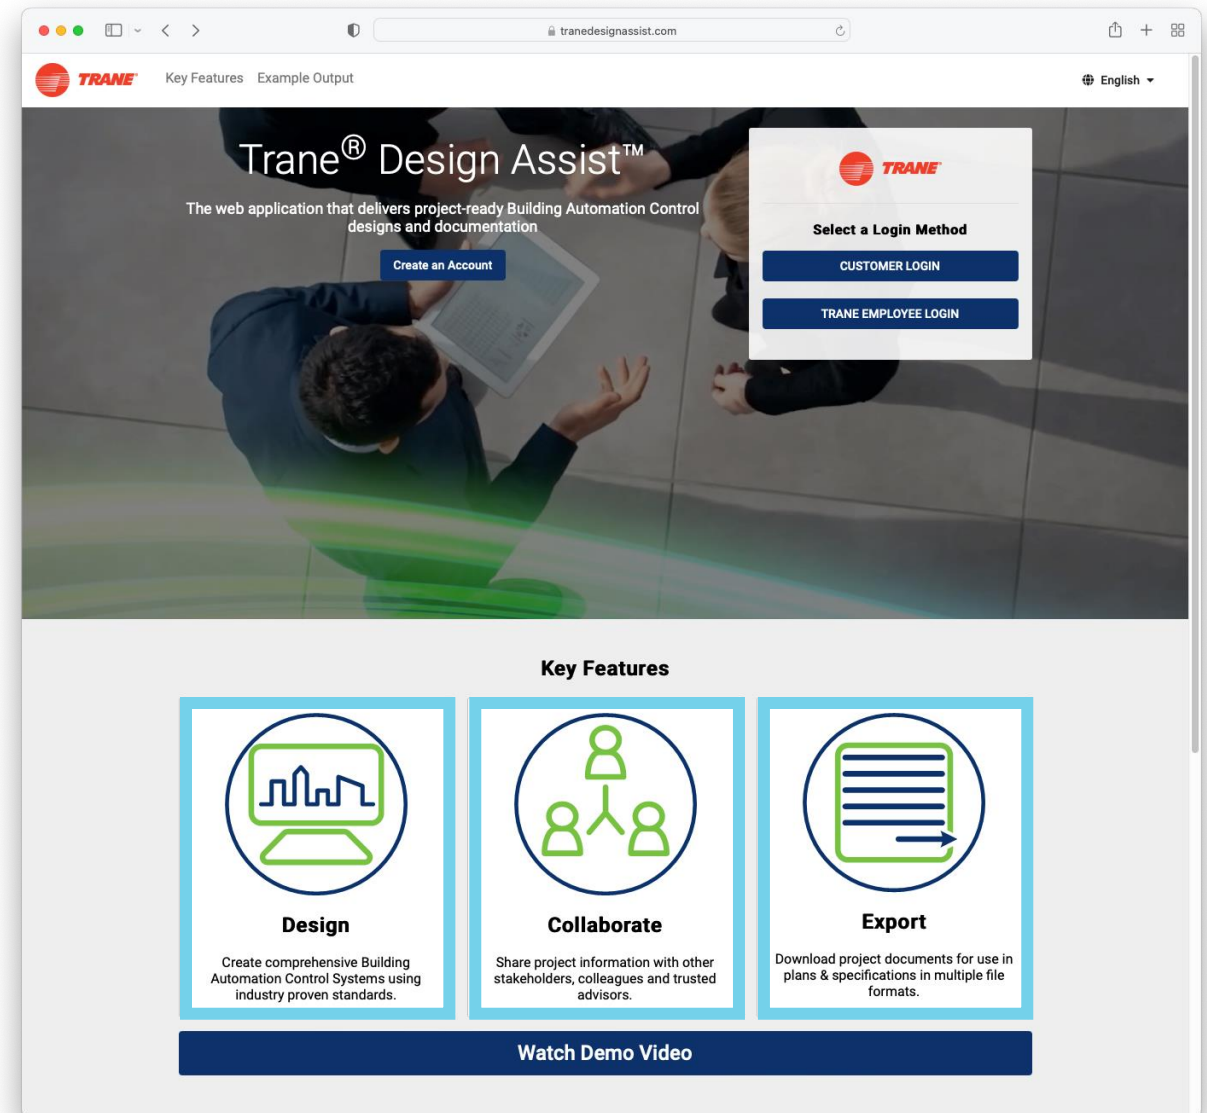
tranedesignassist.com

TRANE Key Features Example Output

English

Trane® Design Assist™

The web application that delivers project-ready Building Automation Control designs and documentation

Create an Account

TRANE

Select a Login Method

CUSTOMER LOGIN

TRANE EMPLOYEE LOGIN

Key Features

Design

Create comprehensive Building Automation Control Systems using industry proven standards.

Collaborate

Share project information with other stakeholders, colleagues and trusted advisors.

Export

Download project documents for use in plans & specifications in multiple file formats.

Watch Demo Video